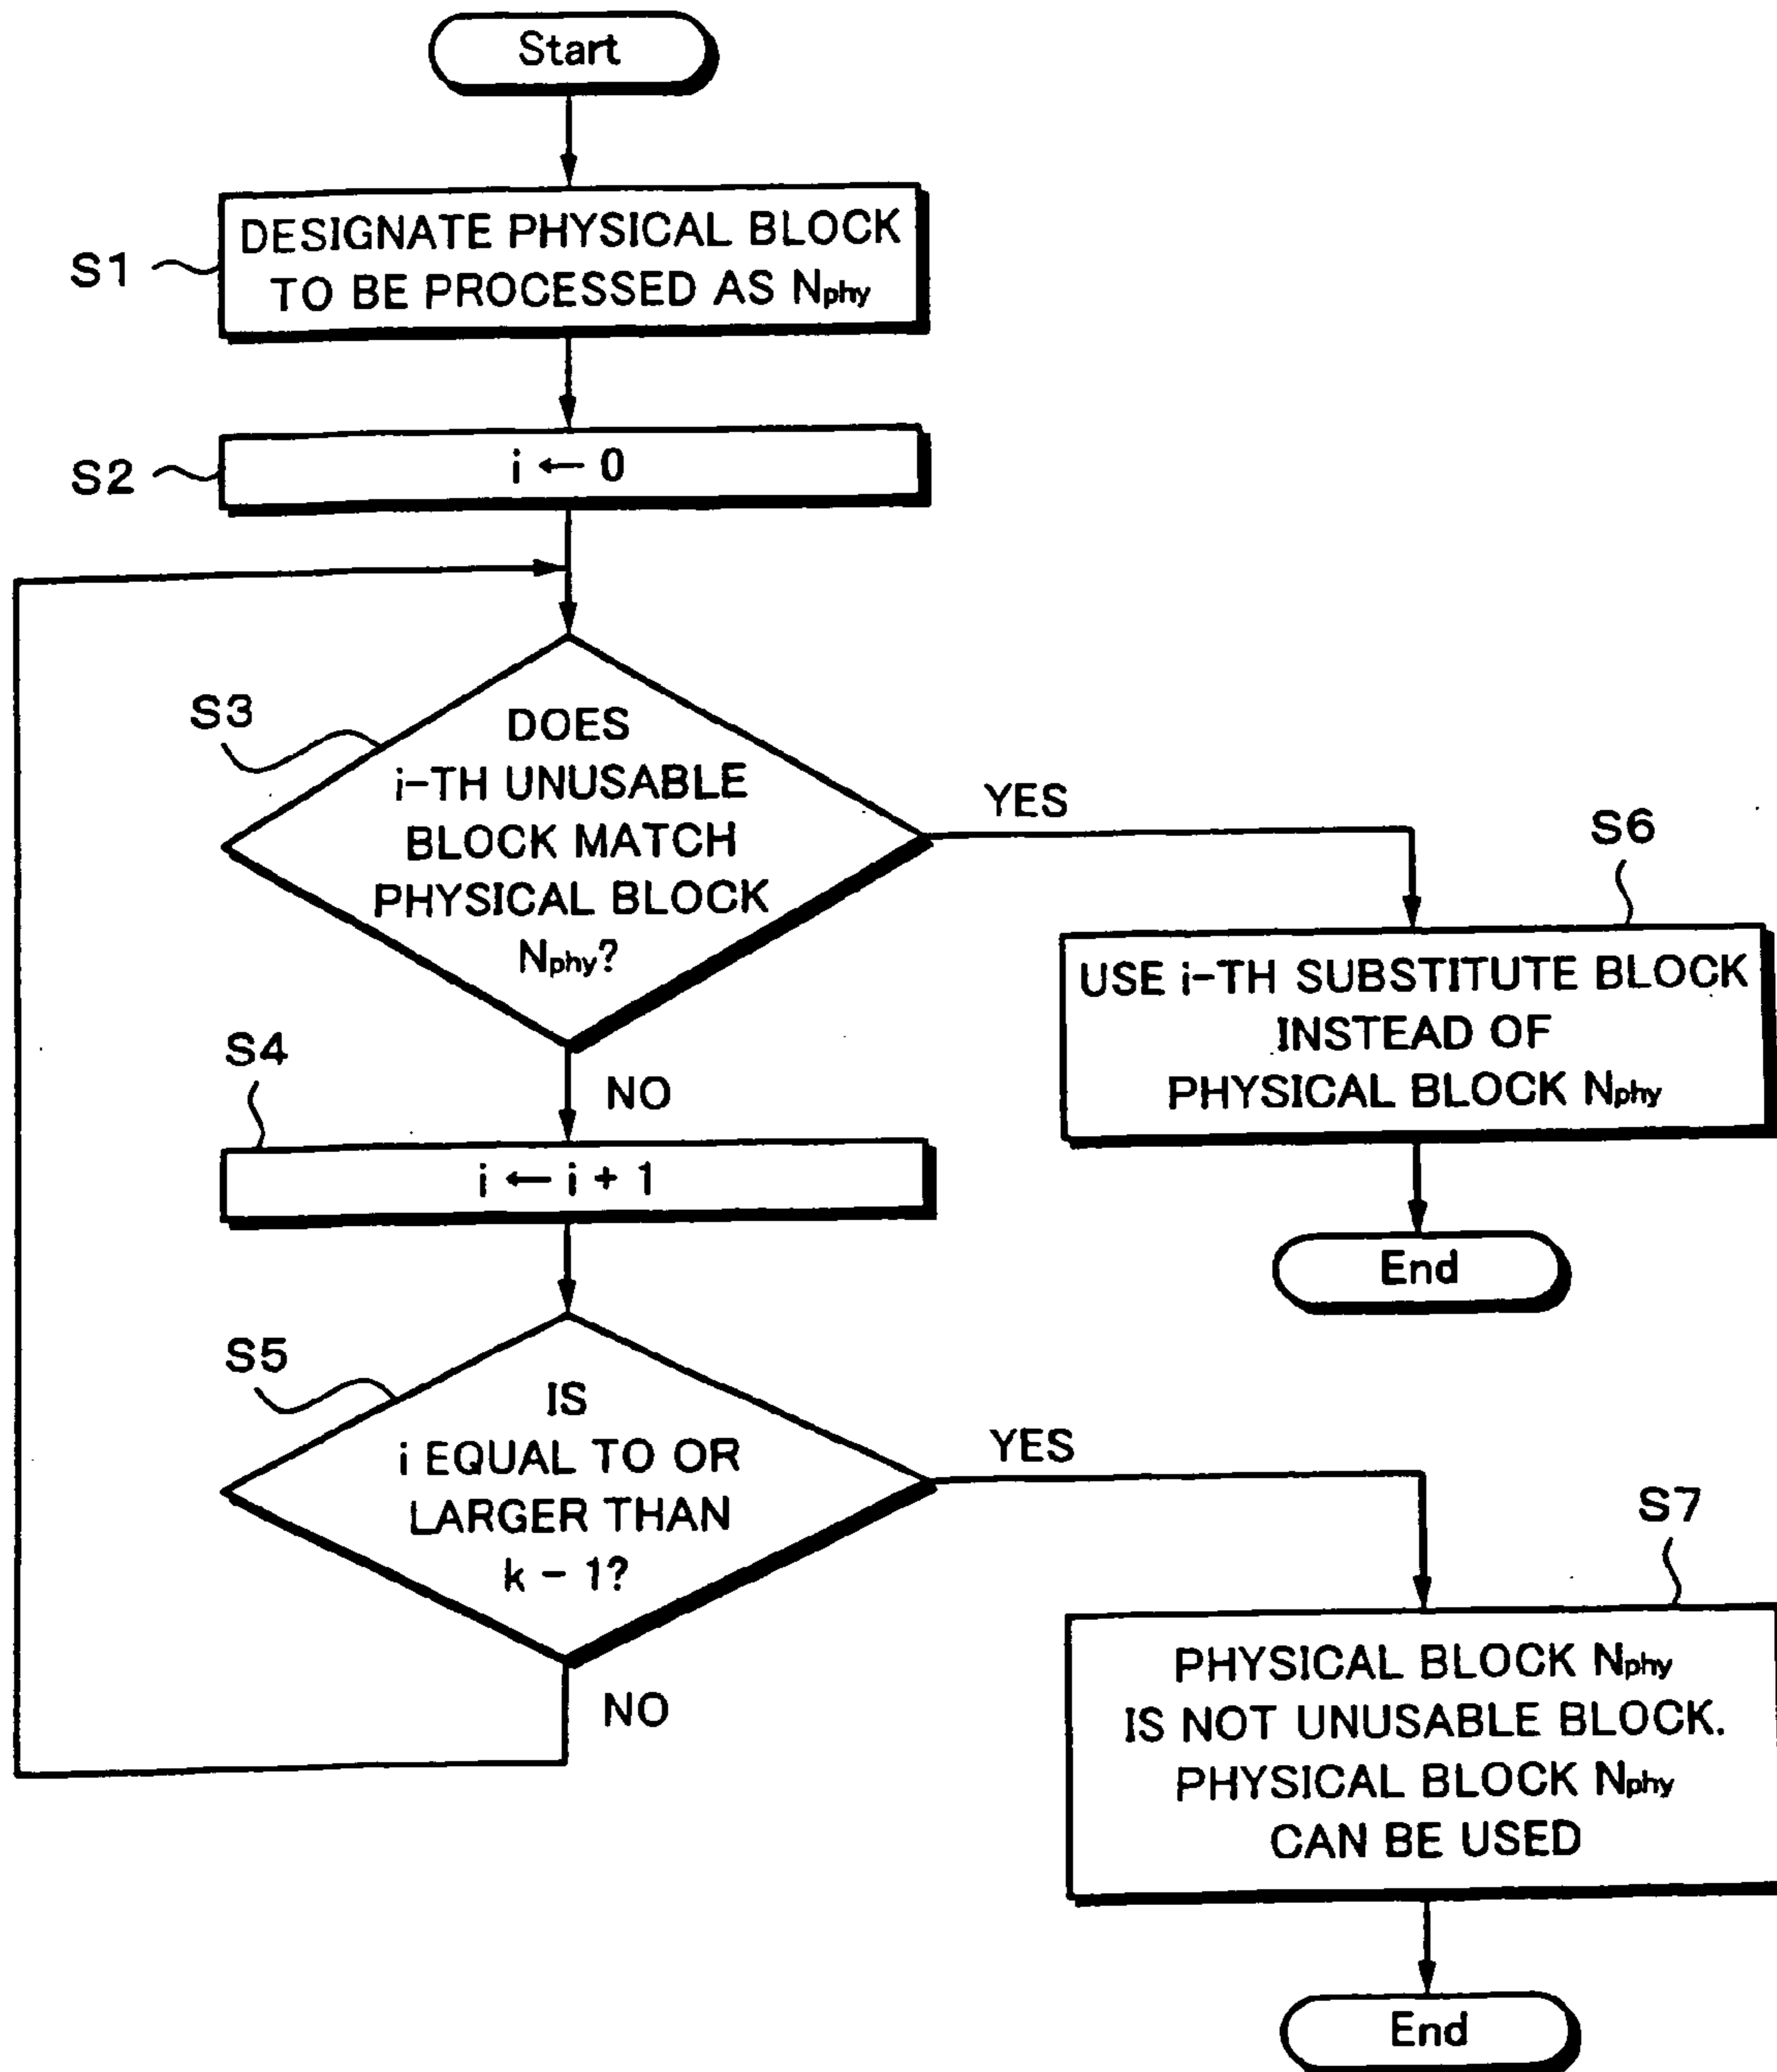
Start

S1 DESIGNATE PHYSICAL BLOCK TO BE PROCESSED AS $N_{phy}$

S2 $i \leftarrow 0$

S3 DOES i-TH UNUSABLE BLOCK MATCH PHYSICAL BLOCK $N_{phy}$?

YES

S6 USE i-TH SUBSTITUTE BLOCK INSTEAD OF PHYSICAL BLOCK $N_{phy}$

End

NO

S4 $i \leftarrow i + 1$

S5 IS i EQUAL TO OR LARGER THAN $k - 1$?

YES

S7 PHYSICAL BLOCK $N_{phy}$ IS NOT UNUSABLE BLOCK. PHYSICAL BLOCK $N_{phy}$ CAN BE USED

End

NO